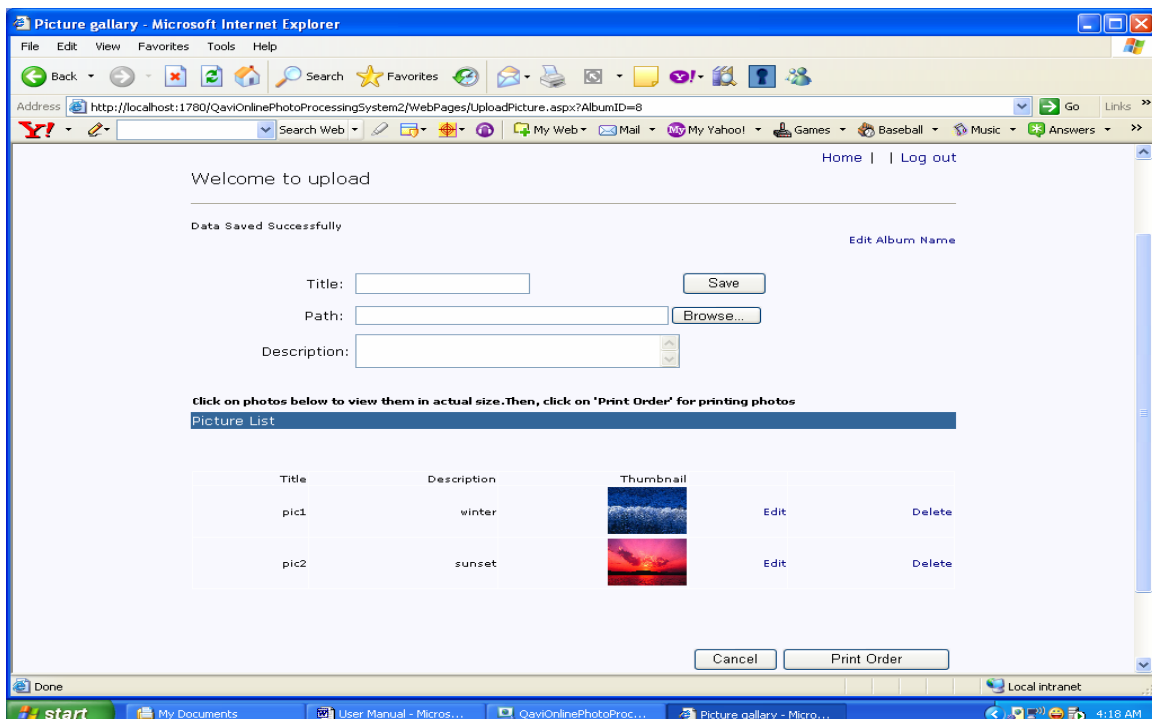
Picture gallary - Microsoft Internet Explorer

File Edit View Favorites Tools Help

Back Search Favorites

Address http://localhost:1780/QaviOnlinePhotoProcessingSystem2/WebPages/UploadPicture.aspx?AlbumID=8 Go Links

Search Web My Web Mail My Yahoo! Games Baseball Music Answers

Home | | Log out

Welcome to upload

Data Saved Successfully

Edit Album Name

Title:

Save

Path:

Browse...

Description:

Click on photos below to view them in actual size.Then, click on 'Print Order' for printing photos

Picture List

| Title | Description | Thumbnail | | |
|---|---|---|---|---|
| pic1 | winter | | Edit | Delete |
| pic2 | sunset | | Edit | Delete |

Cancel Print Order

Done

Local intranet

start My Documents User Manual - Micros... QaviOnlinePhotoProc... Picture gallary - Micro... 4:18 AM